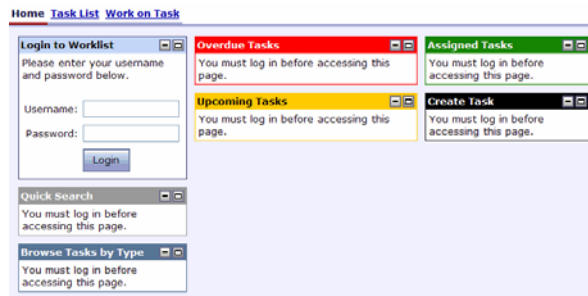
Home Task List Work on Task

Login to Worklist

Please enter your username and password below.

Username:

Password:

Login

Quick Search

You must log in before accessing this page.

Browse Tasks by Type

You must log in before accessing this page.

Overdue Tasks

You must log in before accessing this page.

Upcoming Tasks

You must log in before accessing this page.

Assigned Tasks

You must log in before accessing this page.

Create Task

You must log in before accessing this page.